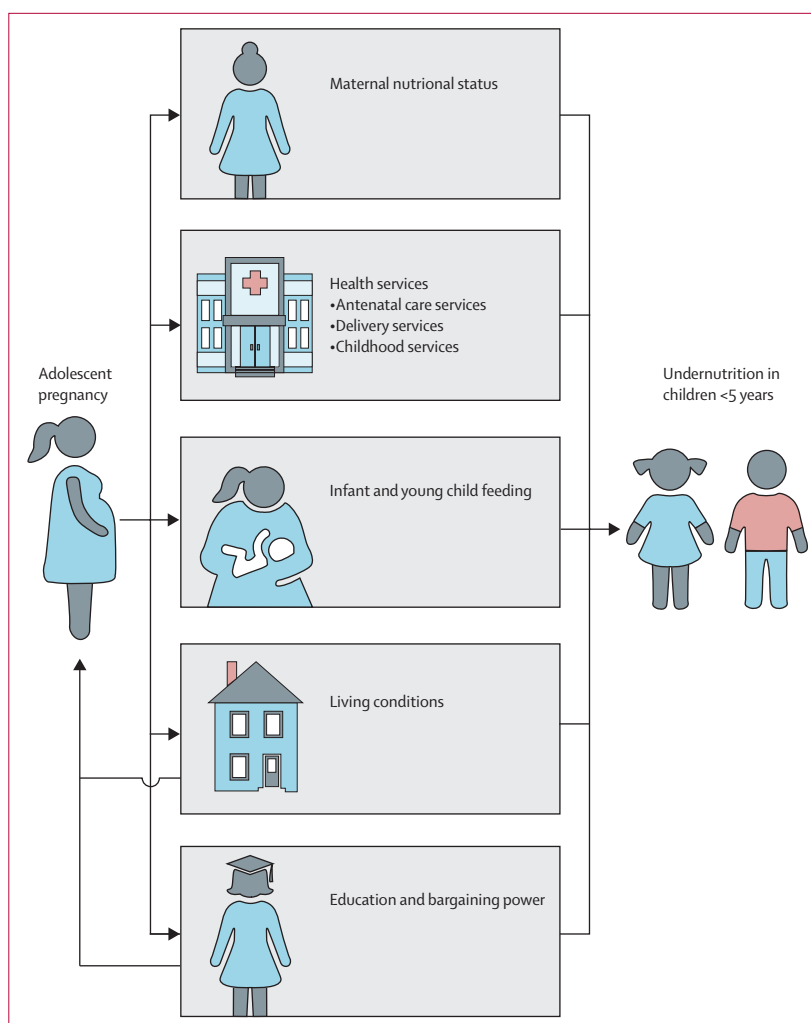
Adolescent pregnancy

Maternal nutrional status

Health services
•Antenatal care services
•Delivery services
•Childhood services

Infant and young child feeding

Living conditions

Education and bargaining power

Undernutrition in children <5 years